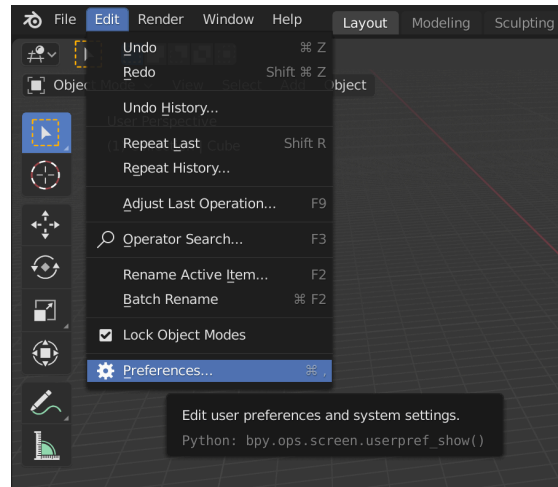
File Edit Render Window Help Layout Modeling Sculpting

Objec Object

User Perspective
(1) Collection | Cube

Undo ⌘ Z
Redo Shift ⌘ Z

Undo History...

Repeat Last Shift R
Repeat History...

Adjust Last Operation... F9

Operator Search... F3

Rename Active Item... F2
Batch Rename ⌘ F2

Lock Object Modes

Preferences... ⌘ ,

Edit user preferences and system settings.
Python: bpy.ops.screen.userpref_show()